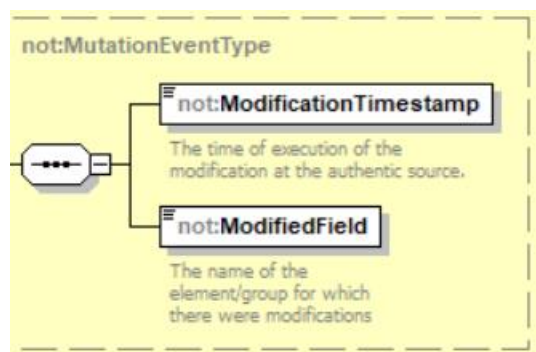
not:MutationEventType

not:ModificationTimestamp

The time of execution of the modification at the authentic source.

not:ModifiedField

The name of the element/group for which there were modifications